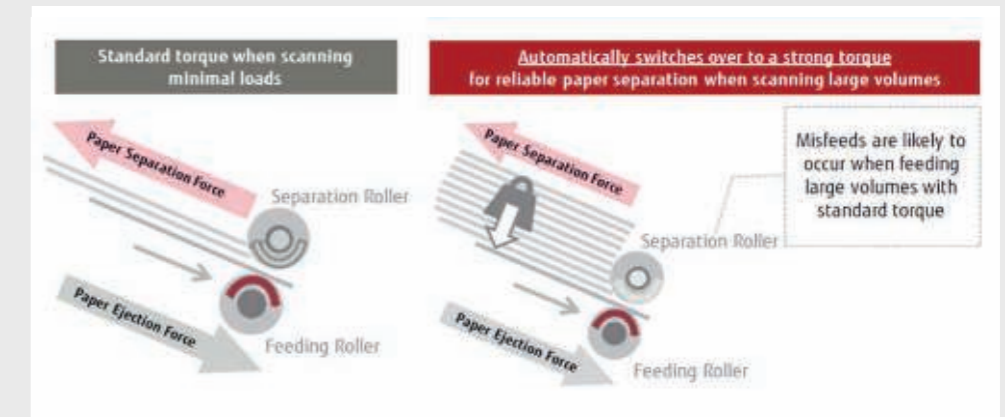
Standard torque when scanning minimal loads

Paper Separation Force

Separation Roller

Paper Ejection Force

Feeding Roller

Automatically switches over to a strong torque for reliable paper separation when scanning large volumes

Paper Separation Force

Misfeeds are likely to occur when feeding large volumes with standard torque

Separation Roller

Paper Ejection Force

Feeding Roller